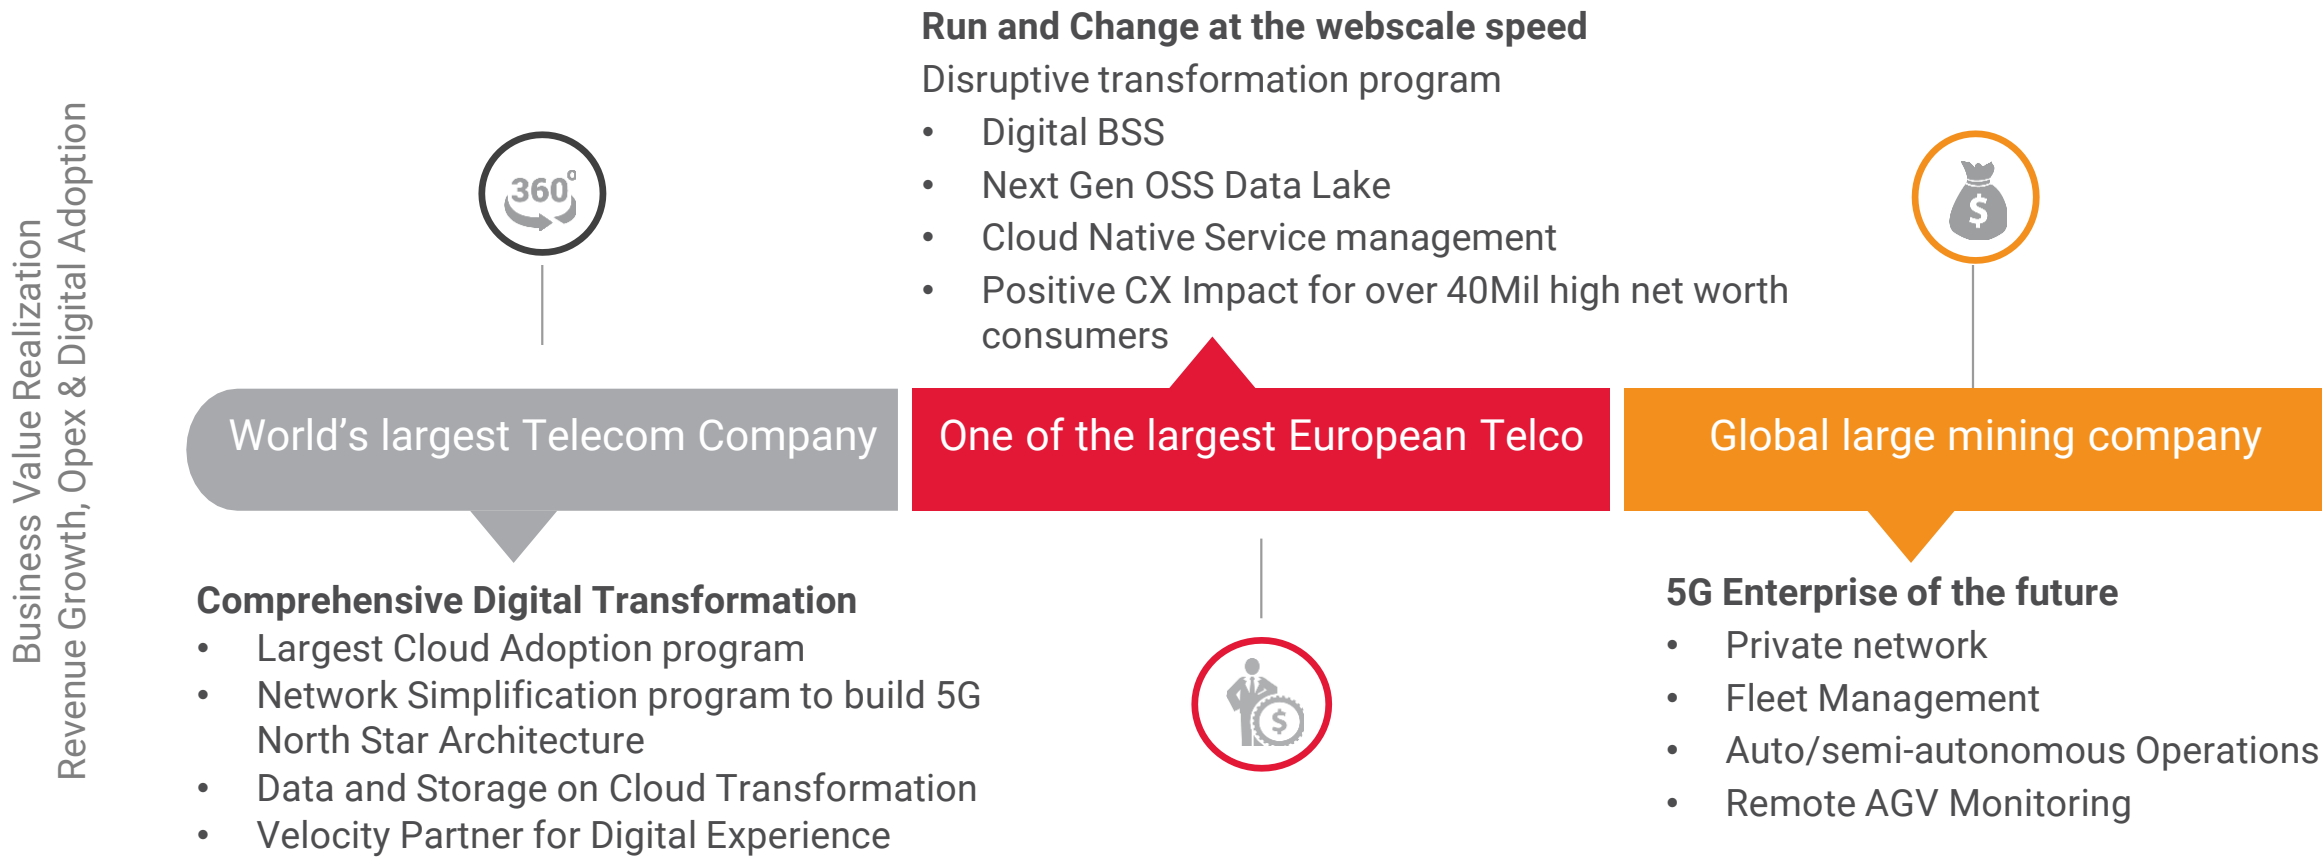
Business Value Realization
Revenue Growth, Opex & Digital Adoption

Run and Change at the webscale speed
Disruptive transformation program
• Digital BSS
• Next Gen OSS Data Lake
• Cloud Native Service management
• Positive CX Impact for over 40Mil high net worth consumers

360°

World's largest Telecom Company

One of the largest European Telco

Global large mining company

$

Comprehensive Digital Transformation
• Largest Cloud Adoption program
• Network Simplification program to build 5G North Star Architecture
• Data and Storage on Cloud Transformation
• Velocity Partner for Digital Experience

$

5G Enterprise of the future
• Private network
• Fleet Management
• Auto/semi-autonomous Operations
• Remote AGV Monitoring